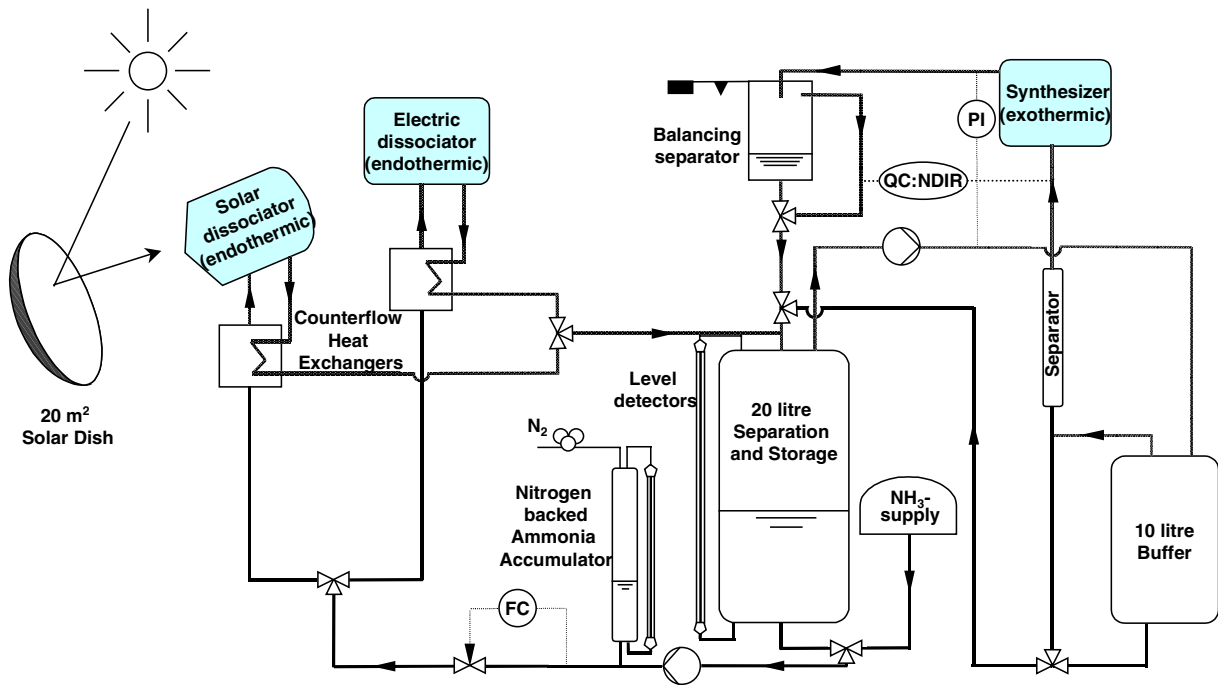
Electric dissociator (endothermic)

Balancing separator

Synthesizer (exothermic)

PI

QC:NDIR

Solar dissociator (endothermic)

Counterflow Heat Exchangers

Separator

Level detectors

20 litre Separation and Storage

$N_2$

Nitrogen backed Ammonia Accumulator

$NH_3$-supply

10 litre Buffer

20 m$^2$ Solar Dish

FC